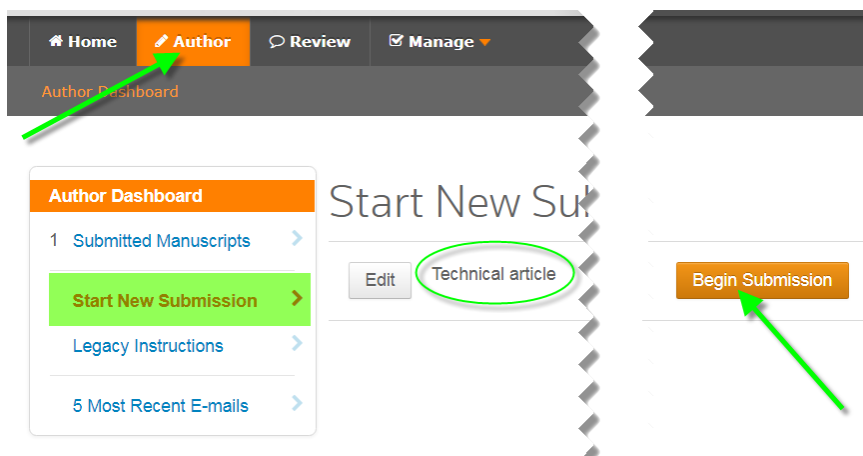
Home Author Review Manage

Author Dashboard

Author Dashboard

1 Submitted Manuscripts

Start New Submission

Legacy Instructions

5 Most Recent E-mails

Start New Su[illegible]

Edit Technical article

Begin Submission